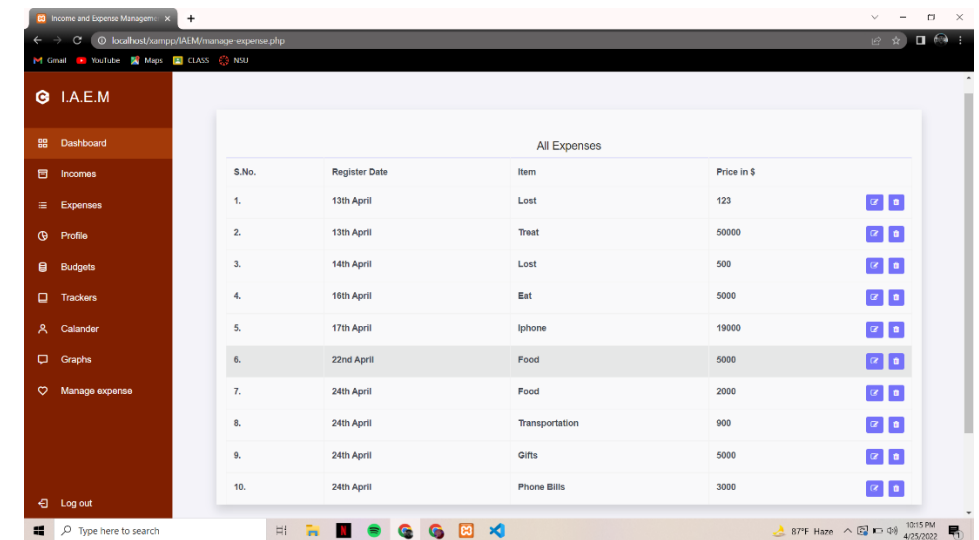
Income and Expense Managem ×

localhost/xampp/IAEM/manage-expense.php

Gmail YouTube Maps CLASS NSU

I.A.E.M

Dashboard
Incomes
Expenses
Profile
Budgets
Trackers
Calander
Graphs
Manage expense

Log out

All Expenses

| S.No. | Register Date | Item | Price in $ |
|---|---|---|---|
| 1. | 13th April | Lost | 123 |
| 2. | 13th April | Treat | 50000 |
| 3. | 14th April | Lost | 500 |
| 4. | 16th April | Eat | 5000 |
| 5. | 17th April | Iphone | 19000 |
| 6. | 22nd April | Food | 5000 |
| 7. | 24th April | Food | 2000 |
| 8. | 24th April | Transportation | 900 |
| 9. | 24th April | Gifts | 5000 |
| 10. | 24th April | Phone Bills | 3000 |

Type here to search

87°F Haze

10:15 PM
4/25/2022